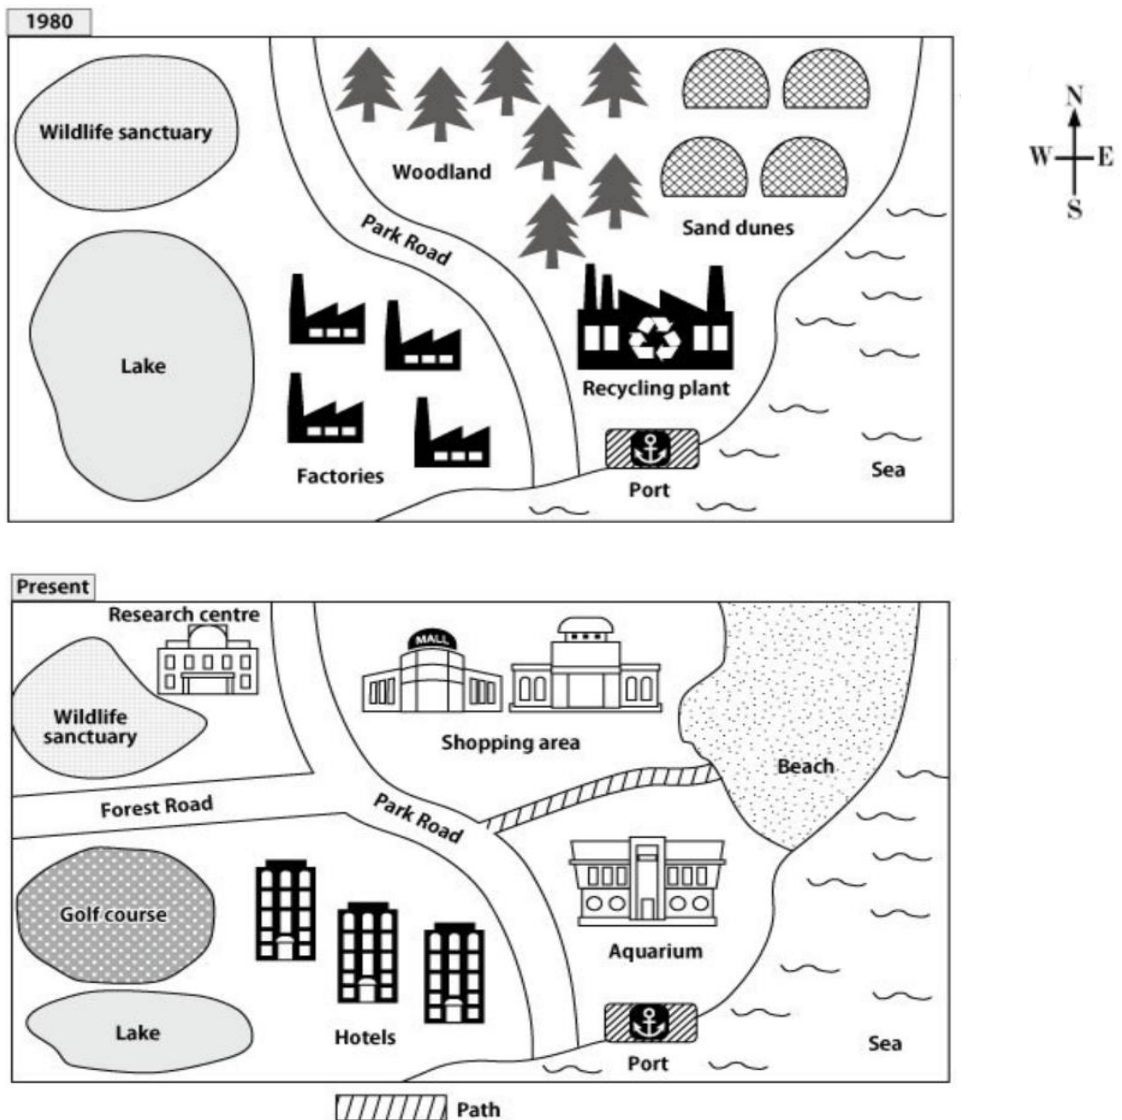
1980

Wildlife sanctuary

Woodland

Sand dunes

N
W E
S

Park Road

Lake

Recycling plant

Factories

Port

Sea

Present

Research centre

MALL

Wildlife sanctuary

Shopping area

Beach

Forest Road

Park Road

Golf course

Aquarium

Lake

Hotels

Port

Sea

Path